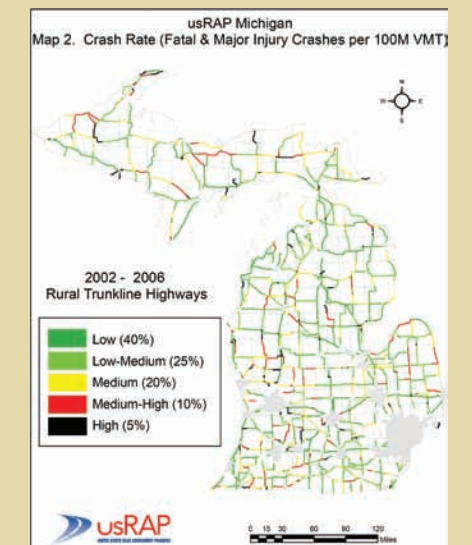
usRAP Michigan
Map 2. Crash Rate (Fatal & Major Injury Crashes per 100M VMT)

N
W E
S

2002 - 2006
Rural Trunkline Highways

Low (40%)
Low-Medium (25%)
Medium (20%)
Medium-High (10%)
High (5%)

usRAP
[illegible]

0 15 30 60 90 120
Miles